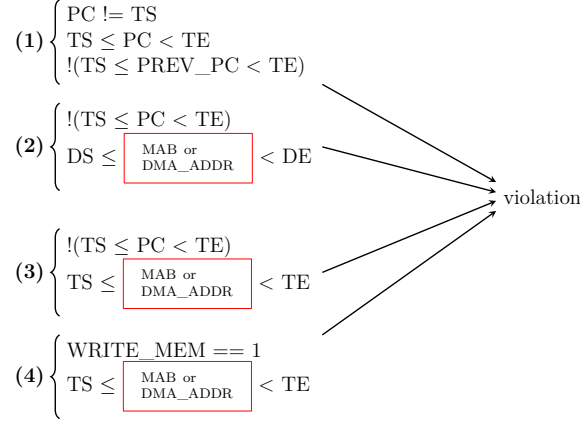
(1) $\begin{cases} \text{PC != TS} \\ \text{TS} \leq \text{PC} < \text{TE} \\ !(\text{TS} \leq \text{PREV\_PC} < \text{TE}) \end{cases}$

(2) $\begin{cases} !(\text{TS} \leq \text{PC} < \text{TE}) \\ \text{DS} \leq \text{MAB or DMA\_ADDR} < \text{DE} \end{cases}$

(3) $\begin{cases} !(\text{TS} \leq \text{PC} < \text{TE}) \\ \text{TS} \leq \text{MAB or DMA\_ADDR} < \text{TE} \end{cases}$

(4) $\begin{cases} \text{WRITE\_MEM} == 1 \\ \text{TS} \leq \text{MAB or DMA\_ADDR} < \text{TE} \end{cases}$

violation